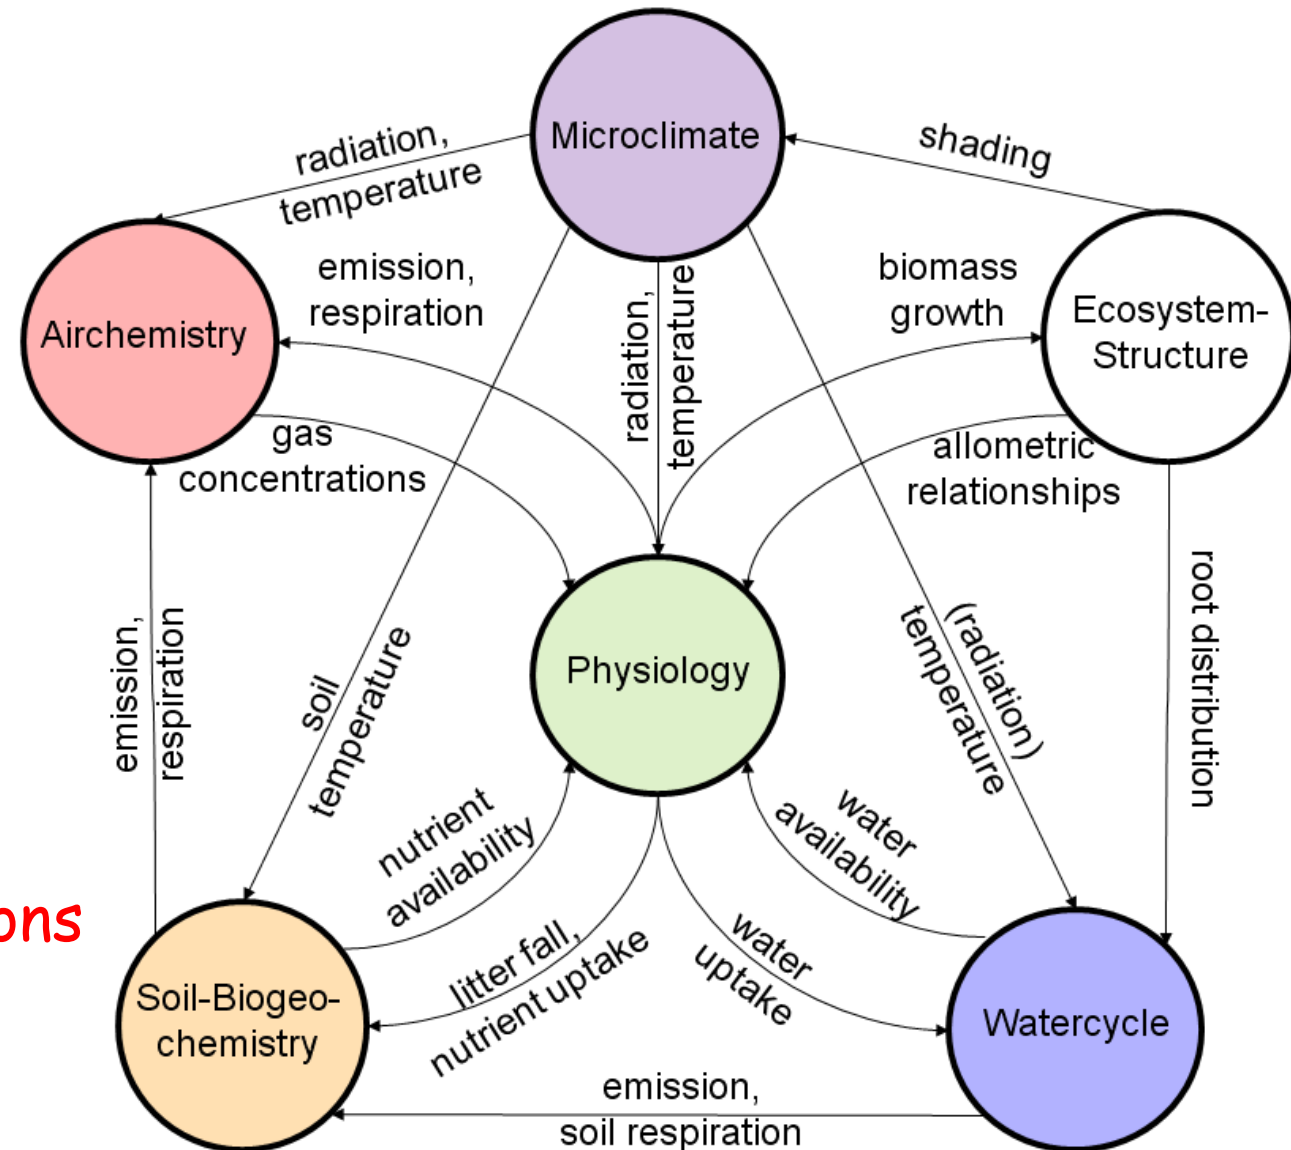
Microclimate

radiation, temperature

shading

Airchemistry

emission, respiration

radiation, temperature

biomass growth

Ecosystem-Structure

gas concentrations

allometric relationships

Physiology

emission, respiration

soil temperature

(radiation) temperature

root distribution

nutrient availability

water availability

ons

litter fall, nutrient uptake

water uptake

Soil-Biogeo-chemistry

Watercycle

emission, soil respiration